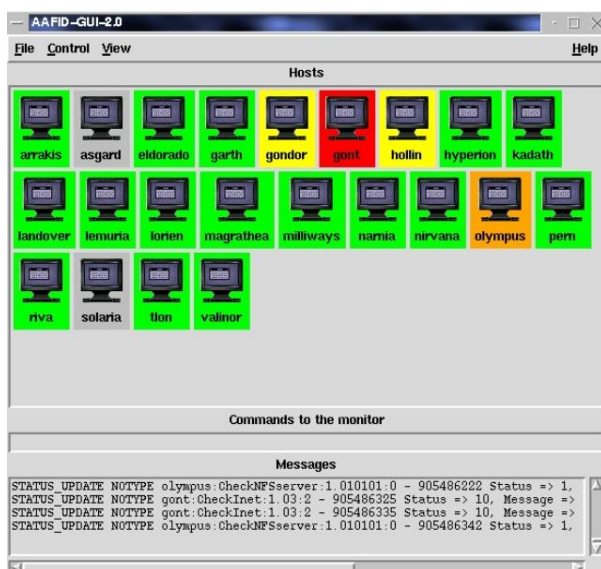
AAFID-GUI-2.0

File Control View Help

Hosts

arrakis asgard eldorado garth gondor gont hollin hyperion kadath

landover lemuria lorien magrathea milliways narnia nirvana olympus pern

riva solaria tlon valinor

Commands to the monitor

Messages

STATUS_UPDATE NOTYPE olympus:CheckNFSserver:1.010101:0 - 905486222 Status => 1,
STATUS_UPDATE NOTYPE gont:CheckInet:1.03:2 - 905486325 Status => 10, Message =>
STATUS_UPDATE NOTYPE gont:CheckInet:1.03:2 - 905486335 Status => 10, Message =>
STATUS_UPDATE NOTYPE olympus:CheckNFSserver:1.010101:0 - 905486342 Status => 1,